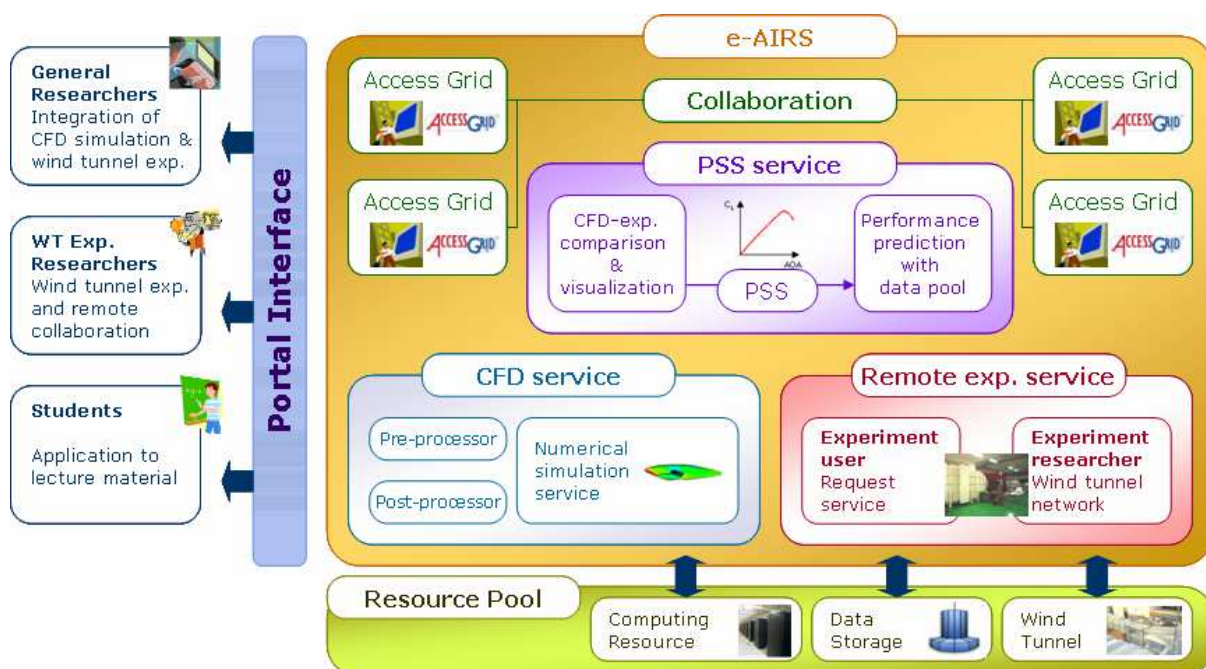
General Researchers
Integration of CFD simulation & wind tunnel exp.

WT Exp. Researchers
Wind tunnel exp. and remote collaboration

Students
Application to lecture material

Portal Interface

e-AIRS

Access Grid
ACCESSGRID

Collaboration

Access Grid
ACCESSGRID

Access Grid
ACCESSGRID

PSS service

Access Grid
ACCESSGRID

CFD-exp. comparison & visualization

$C_L$

AOA

PSS

Performance prediction with data pool

CFD service

Pre-processor

Post-processor

Numerical simulation service

Remote exp. service

Experiment user
Request service

Experiment researcher
Wind tunnel network

Resource Pool

Computing Resource

Data Storage

Wind Tunnel